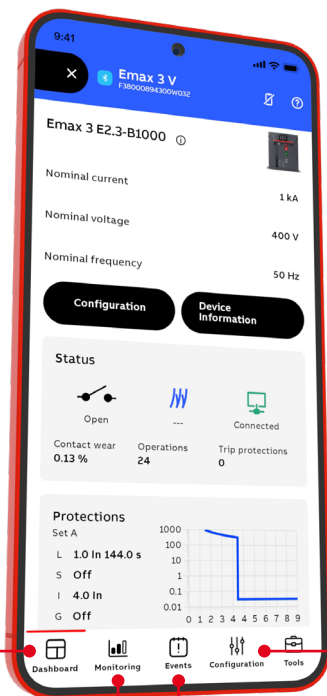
9:41

Emax 3 V
F38000894300W032

Emax 3 E2.3-B1000

Nominal current
1 kA

Nominal voltage
400 V

Nominal frequency
50 Hz

Configuration

Device Information

Status

Open

---

Connected

Contact wear
0.13 %

Operations
24

Trip protections
0

Protections
Set A
L 1.0 In 144.0 s
S Off
I 4.0 In
G Off

1000
100
10
1
0.1
0.01
0 1 2 3 4 5 6 7 8 9 10

Dashboard
Monitoring
Events
Configuration
Tools